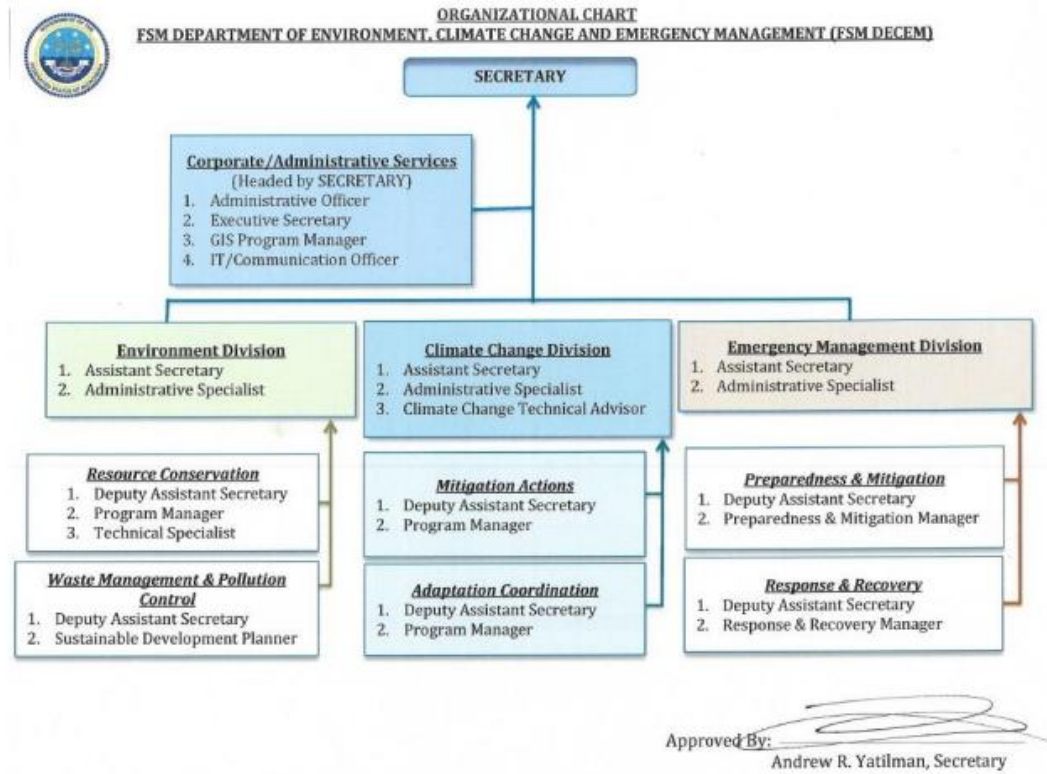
ORGANIZATIONAL CHART
FSM DEPARTMENT OF ENVIRONMENT, CLIMATE CHANGE AND EMERGENCY MANAGEMENT (FSM DECEM)

SECRETARY

Corporate/Administrative Services
(Headed by SECRETARY)
1. Administrative Officer
2. Executive Secretary
3. GIS Program Manager
4. IT/Communication Officer

Environment Division
1. Assistant Secretary
2. Administrative Specialist

Climate Change Division
1. Assistant Secretary
2. Administrative Specialist
3. Climate Change Technical Advisor

Emergency Management Division
1. Assistant Secretary
2. Administrative Specialist

Resource Conservation
1. Deputy Assistant Secretary
2. Program Manager
3. Technical Specialist

Waste Management & Pollution Control
1. Deputy Assistant Secretary
2. Sustainable Development Planner

Mitigation Actions
1. Deputy Assistant Secretary
2. Program Manager

Adaptation Coordination
1. Deputy Assistant Secretary
2. Program Manager

Preparedness & Mitigation
1. Deputy Assistant Secretary
2. Preparedness & Mitigation Manager

Response & Recovery
1. Deputy Assistant Secretary
2. Response & Recovery Manager

Approved By:
Andrew R. Yatilman, Secretary